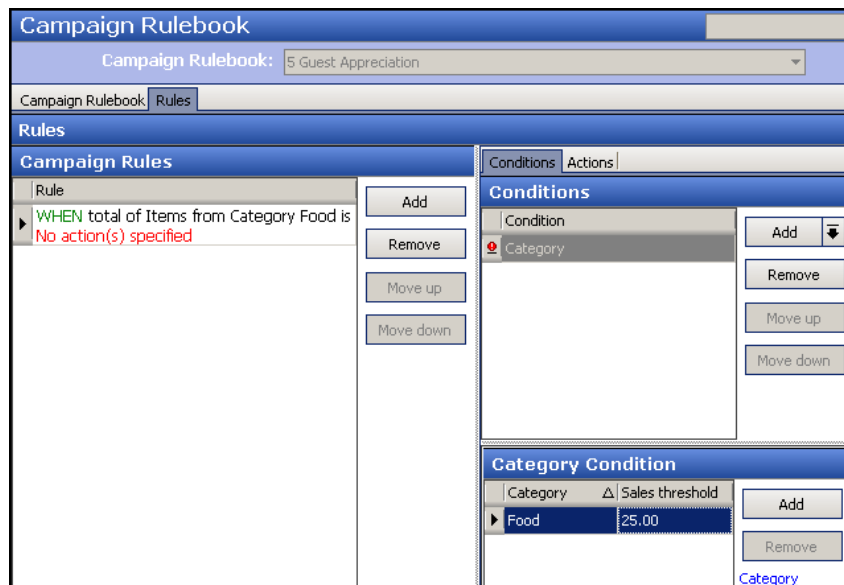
Campaign Rulebook

Campaign Rulebook: 5 Guest Appreciation

Campaign Rulebook | Rules

Rules

Campaign Rules

| Rule |
|---|
| WHEN total of Items from Category Food is No action(s) specified |

Add
Remove
Move up
Move down

Conditions | Actions

Conditions

| Condition |
|---|
| Category |

Add
Remove
Move up
Move down

Category Condition

| Category | Sales threshold |
|---|---|
| Food | 25.00 |

Add
Remove
Category